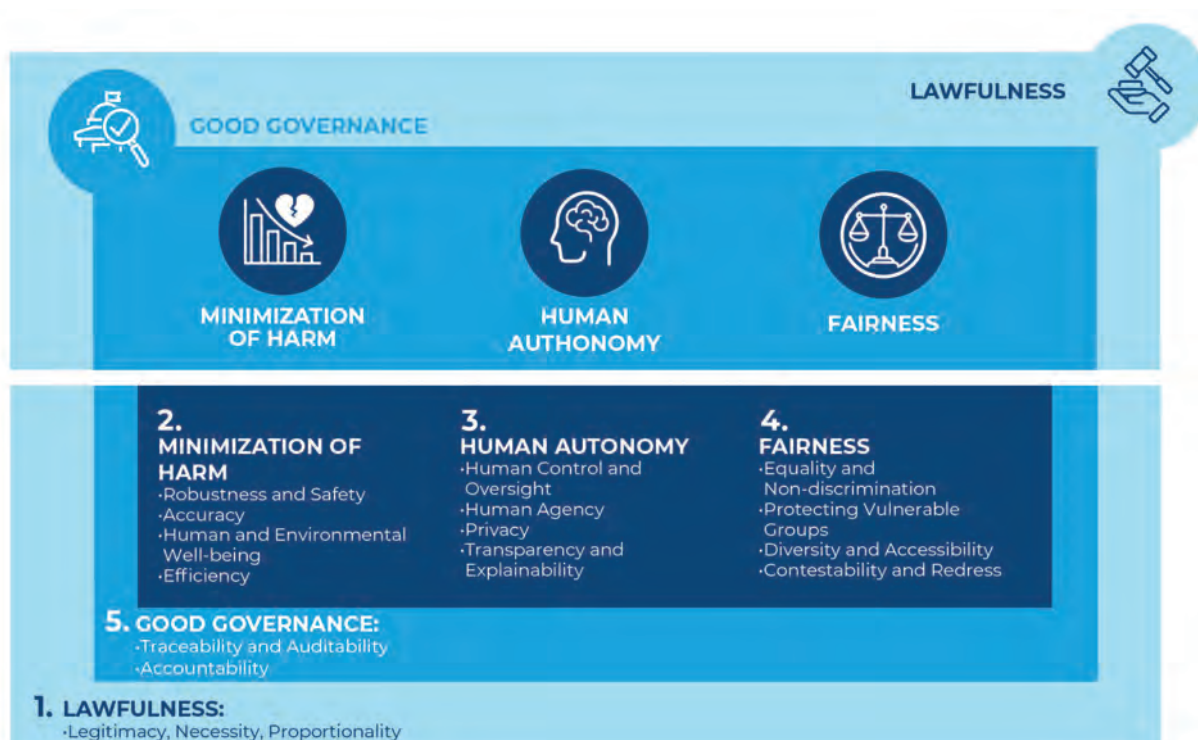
LAWFULNESS

GOOD GOVERNANCE

MINIMIZATION OF HARM

HUMAN AUTHONOMY

FAIRNESS

2.
MINIMIZATION OF HARM
·Robustness and Safety
·Accuracy
·Human and Environmental Well-being
·Efficiency

3.
HUMAN AUTONOMY
·Human Control and Oversight
·Human Agency
·Privacy
·Transparency and Explainability

4.
FAIRNESS
·Equality and Non-discrimination
·Protecting Vulnerable Groups
·Diversity and Accessibility
·Contestability and Redress

5. GOOD GOVERNANCE:
·Traceability and Auditability
·Accountability

1. LAWFULNESS:
·Legitimacy, Necessity, Proportionality